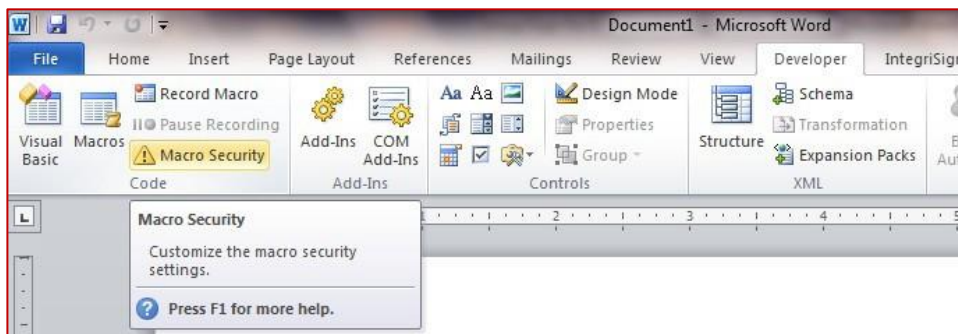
Document1 - Microsoft Word

File Home Insert Page Layout References Mailings Review View Developer IntegriSign

Visual Basic Macros Record Macro Pause Recording Macro Security
Code

Add-Ins COM Add-Ins
Add-Ins

Aa Aa Design Mode Properties Group
Controls

Structure Schema Transformation Expansion Packs
XML

Macro Security

Customize the macro security settings.

Press F1 for more help.

1 2 3 4 5